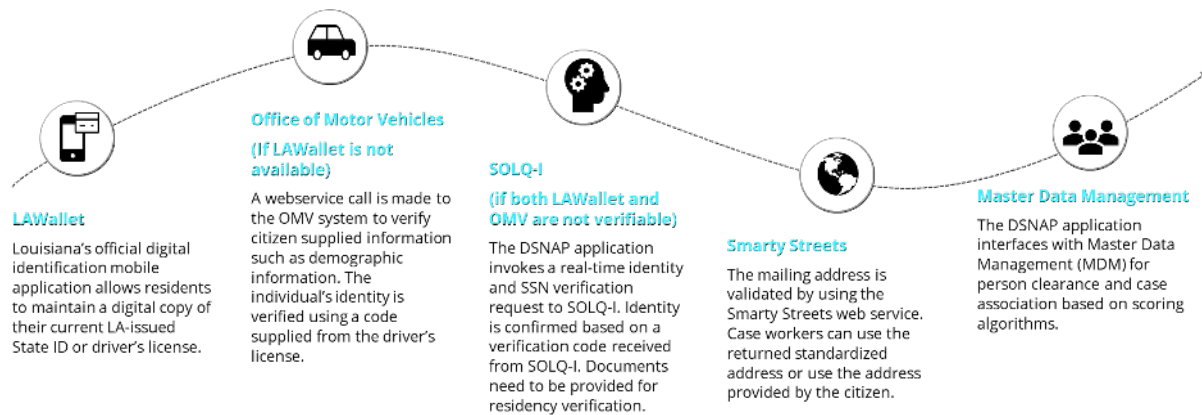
LAWallet

Louisiana's official digital identification mobile application allows residents to maintain a digital copy of their current LA-issued State ID or driver's license.

Office of Motor Vehicles

(If LAWallet is not available)

A webservice call is made to the OMV system to verify citizen supplied information such as demographic information. The individual's identity is verified using a code supplied from the driver's license.

SOLQ-I

(if both LAWallet and OMV are not verifiable)

The DSNAP application invokes a real-time identity and SSN verification request to SOLQ-I. Identity is confirmed based on a verification code received from SOLQ-I. Documents need to be provided for residency verification.

Smarty Streets

The mailing address is validated by using the Smarty Streets web service. Case workers can use the returned standardized address or use the address provided by the citizen.

Master Data Management

The DSNAP application interfaces with Master Data Management (MDM) for person clearance and case association based on scoring algorithms.